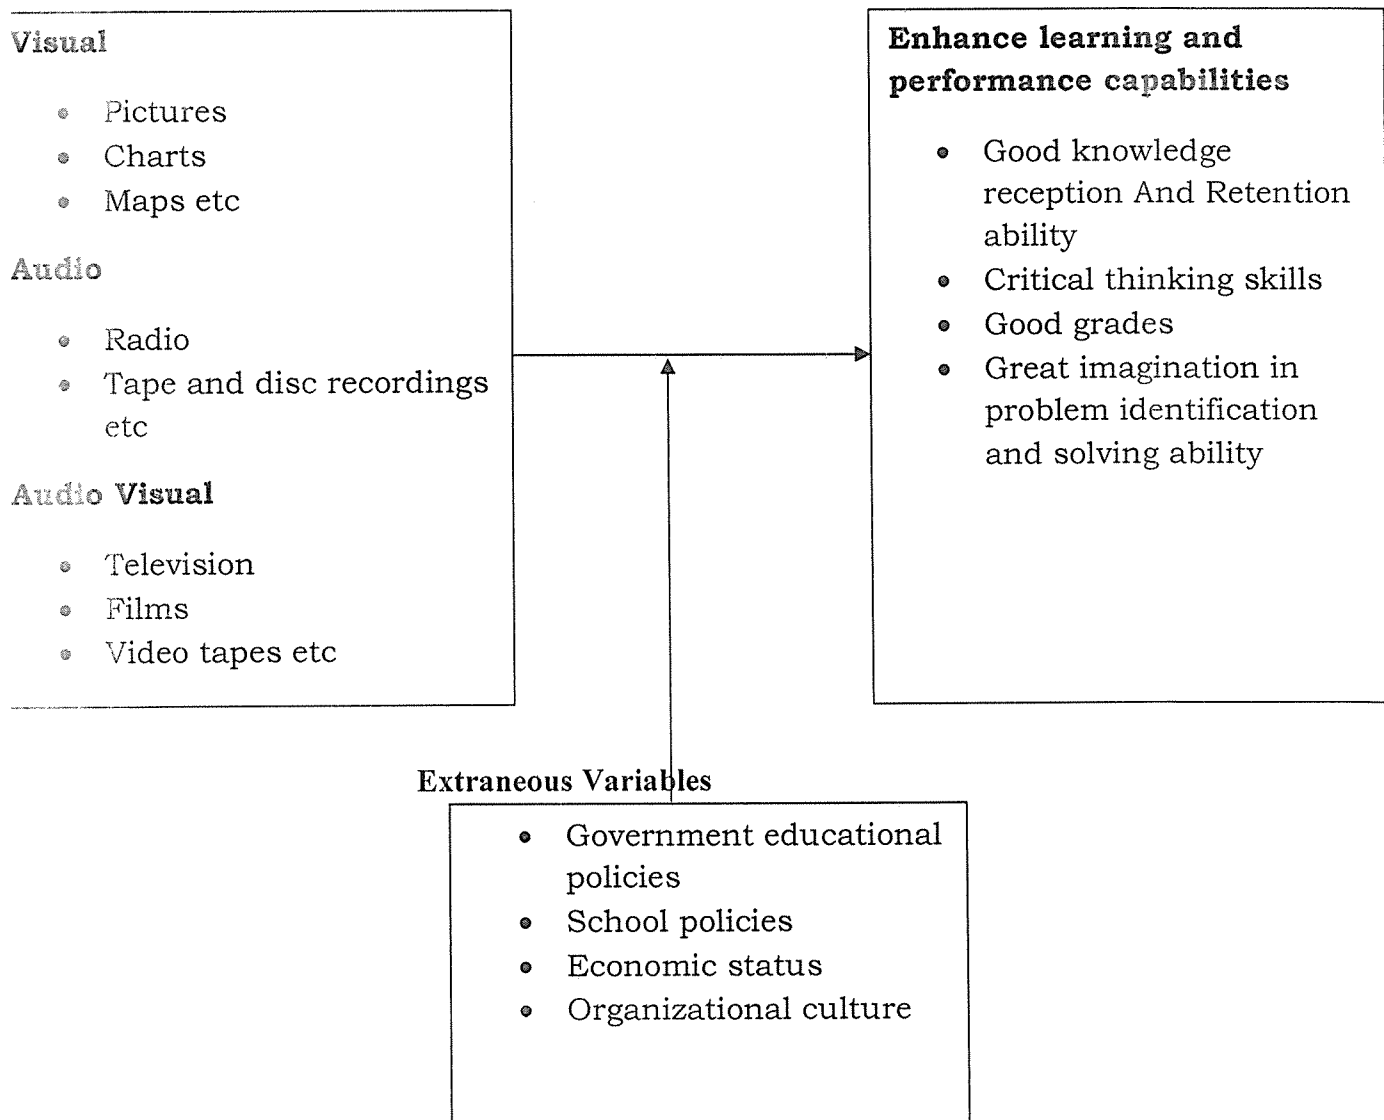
Visual

- Pictures
- Charts
- Maps etc

Audio

- Radio
- Tape and disc recordings etc

Audio Visual

- Television
- Films
- Video tapes etc

Enhance learning and performance capabilities

- Good knowledge reception And Retention ability
- Critical thinking skills
- Good grades
- Great imagination in problem identification and solving ability

Extraneous Variables

- Government educational policies
- School policies
- Economic status
- Organizational culture